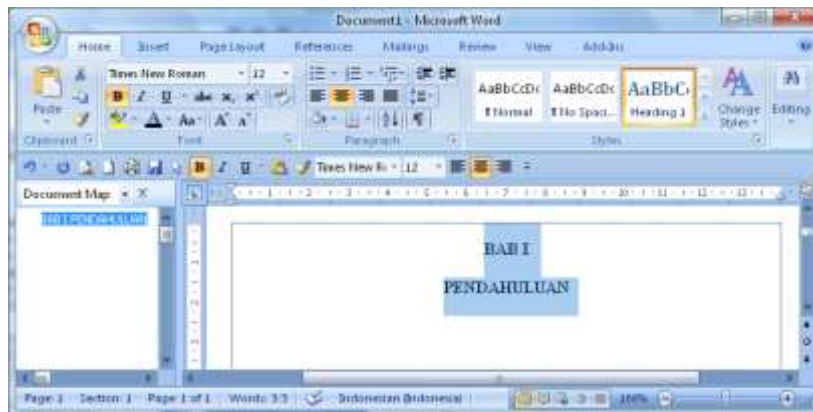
Document1 - Microsoft Word

Home Insert Page Layout References Mailings Review View Add-Ins

Times New Roman 12

Paste

Clipboard Font Paragraph Styles

AaBbCcDc ¶ Normal
AaBbCcDc ¶ No Spaci...
AaBbC Heading 1

Change Styles
Editing

Times New Ro 12

Document Map

BAB I PENDAHULUAN

BAB I

PENDAHULUAN

Page: 1 Section: 1 Page: 1 of 1 Words: 3/3 Indonesian (Indonesia) 100%